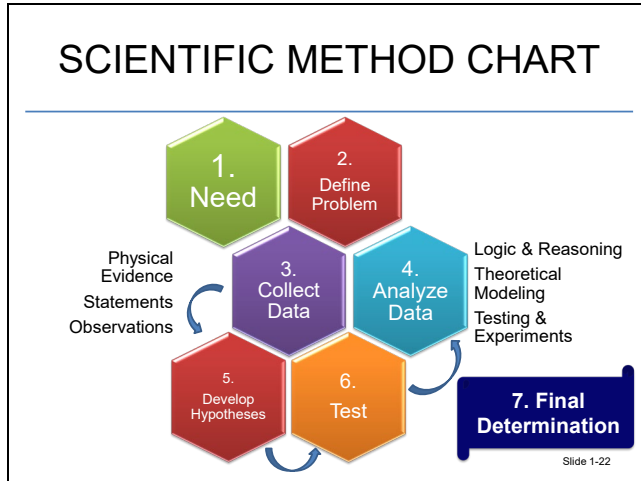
SCIENTIFIC METHOD CHART

1. Need

2. Define Problem

Physical Evidence

Statements

Observations

3. Collect Data

4. Analyze Data

Logic & Reasoning

Theoretical Modeling

Testing & Experiments

5. Develop Hypotheses

6. Test

7. Final Determination

Slide 1-22